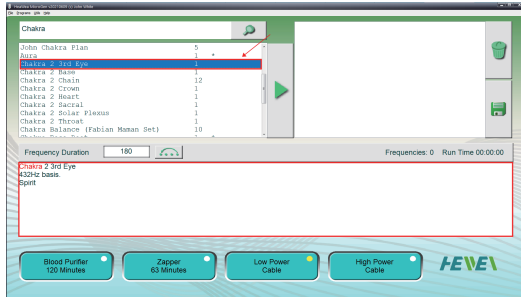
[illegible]
File Programs Help Help

Chakra

John Chakra Plan 5
Aura 1 *
Chakra 2 3rd Eye 1
Chakra 2 Base 1
Chakra 2 Chain 12
Chakra 2 Crown 1
Chakra 2 Heart 1
Chakra 2 Sacral 1
Chakra 2 Solar Plexus 1
Chakra 2 Throat 1
Chakra Balance (Fabian Maman Set) 10
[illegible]

Frequency Duration 180

Frequencies: 0 Run Time 00:00:00

Chakra 2 3rd Eye
432Hz basis.
Spirit

Blood Purifier
120 Minutes

Zapper
63 Minutes

Low Power
Cable

High Power
Cable

HEWE